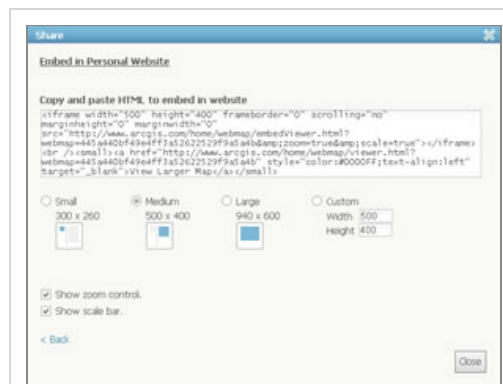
Share

Embed in Personal Website

Copy and paste HTML to embed in website

<iframe width="500" height="400" frameborder="0" scrolling="no" marginheight="0" marginwidth="0" src="http://www.arcgis.com/home/webmap/embedViewer.html?webmap=445a440bf49e4ff3a52622529f9a5a4b&amp;zoom=true&amp;scale=true"></iframe><br /><small><a href="http://www.arcgis.com/home/webmap/viewer.html?webmap=445a440bf49e4ff3a52622529f9a5a4b" style="color:#0000FF;text-align:left" target="_blank">View Larger Map</a></small>

Small 300 x 260

Medium 500 x 400

Large 940 x 600

Custom Width 500 Height 400

Show zoom control.

Show scale bar.

< Back

Close